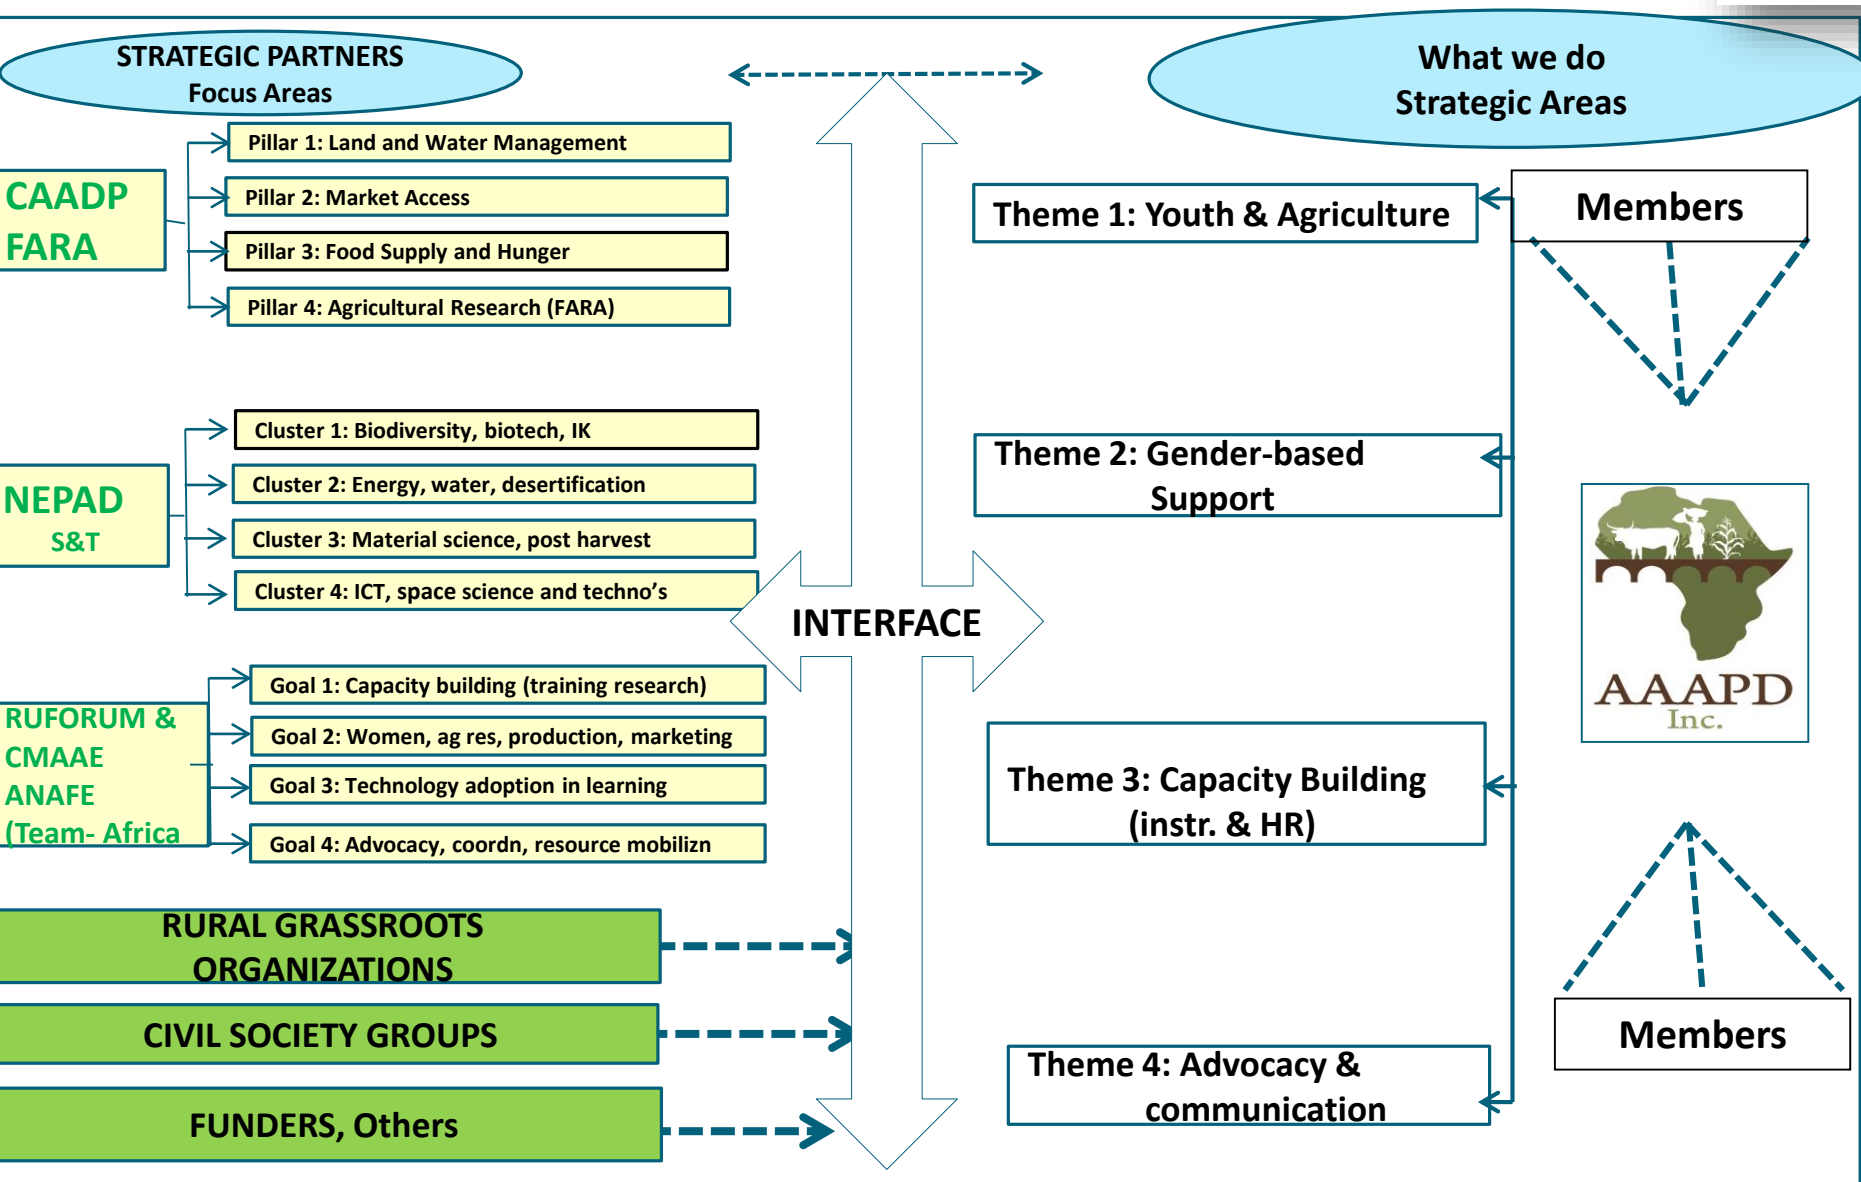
STRATEGIC PARTNERS
Focus Areas

CAADP
FARA

Pillar 1: Land and Water Management
Pillar 2: Market Access
Pillar 3: Food Supply and Hunger
Pillar 4: Agricultural Research (FARA)

NEPAD
S&T

Cluster 1: Biodiversity, biotech, IK
Cluster 2: Energy, water, desertification
Cluster 3: Material science, post harvest
Cluster 4: ICT, space science and techno's

RUFORUM &
CMAAE
ANAFE
(Team- Africa

Goal 1: Capacity building (training research)
Goal 2: Women, ag res, production, marketing
Goal 3: Technology adoption in learning
Goal 4: Advocacy, coordn, resource mobilizn

RURAL GRASSROOTS ORGANIZATIONS
CIVIL SOCIETY GROUPS
FUNDERS, Others

INTERFACE

What we do
Strategic Areas

Theme 1: Youth & Agriculture
Members
Theme 2: Gender-based Support
AAAPD
Inc.
Theme 3: Capacity Building (instr. & HR)
Members
Theme 4: Advocacy & communication